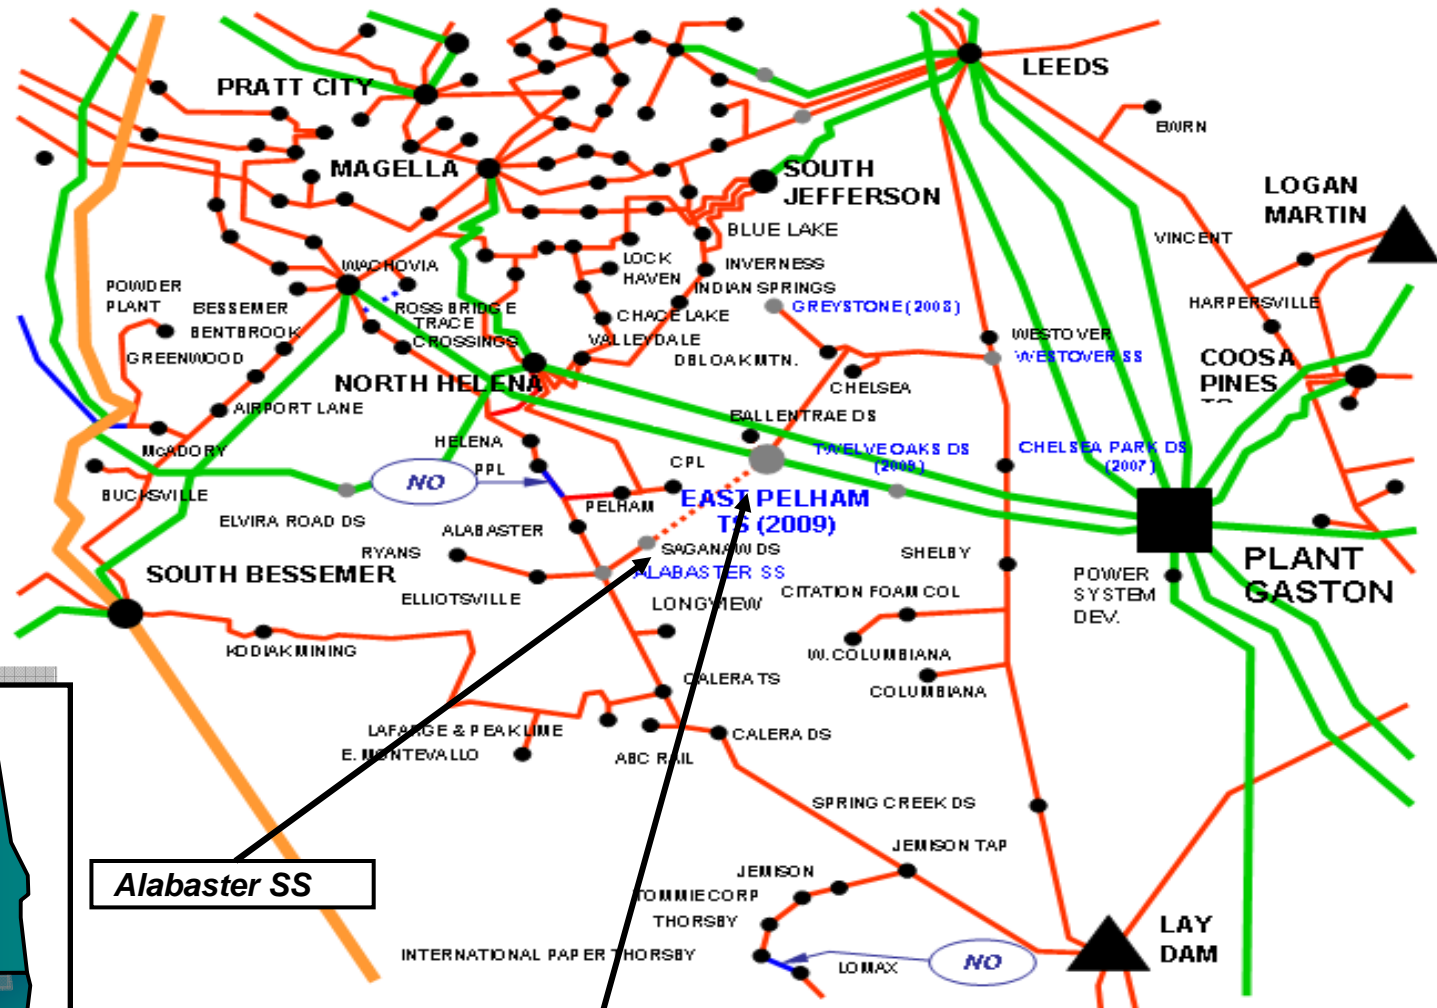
PRATT CITY

LEEDS

BWRN

MAGELLA

SOUTH JEFFERSON

LOGAN MARTIN

BLUE LAKE

VINCENT

LOCK HAVEN

INVERNESS

WACHOVIA

POWDER PLANT

BESSEMER

INDIAN SPRINGS

GREYSTONE (2008)

HARPERSVILLE

ROSS BRIDGE TRACE CROSSINGS

CHACE LAKE

BENTBROOK

WESTOVER

WESTOVER SS

COOSA PINES

GREENWOOD

VALLEYDALE

DBLOAKMTN.

NORTH HELENA

CHELSEA

AIRPORT LANE

BALLENTRAE DS

HELENA

TWELVEOAKS DS (2008)

CHELSEA PARK DS (2007)

McADORY

CPL

PPL

NO

BUCKSVILLE

EAST PELHAM TS (2009)

PELHAM

ELVIRA ROAD DS

ALABASTER

SAGANAW DS

SHELBY

PLANT GASTON

RYANS

POWER SYSTEM DEV.

SOUTH BESSEMER

ALABASTER SS

ELLIOTSVILLE

CITATION FOAM COL

LONGVIEW

KODIAK MINING

W.COLUMBIANA

CALERA TS

COLUMBIANA

LAFARGE & PEAKLIME

E. MONTEVALLO

CALERA DS

ABC RAIL

SPRING CREEK DS

JEMISON TAP

Alabaster SS

JEMISON

TOMMIECORP

THORSBY

LAY DAM

INTERNATIONAL PAPER THORSBY

LOMAX

NO